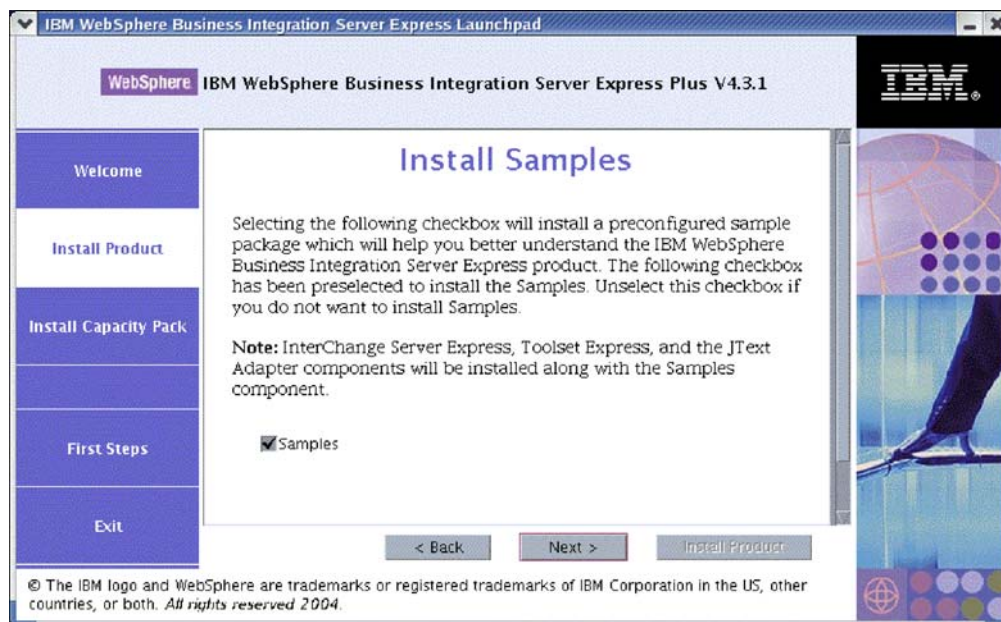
IBM WebSphere Business Integration Server Express Launchpad

WebSphere IBM WebSphere Business Integration Server Express Plus V4.3.1

IBM.

Welcome

Install Product

Install Capacity Pack

First Steps

Exit

Install Samples

Selecting the following checkbox will install a preconfigured sample package which will help you better understand the IBM WebSphere Business Integration Server Express product. The following checkbox has been preselected to install the Samples. Unselect this checkbox if you do not want to install Samples.

Note: InterChange Server Express, Toolset Express, and the JText Adapter components will be installed along with the Samples component.

Samples

< Back

Next >

Install Product

© The IBM logo and WebSphere are trademarks or registered trademarks of IBM Corporation in the US, other countries, or both. All rights reserved 2004.